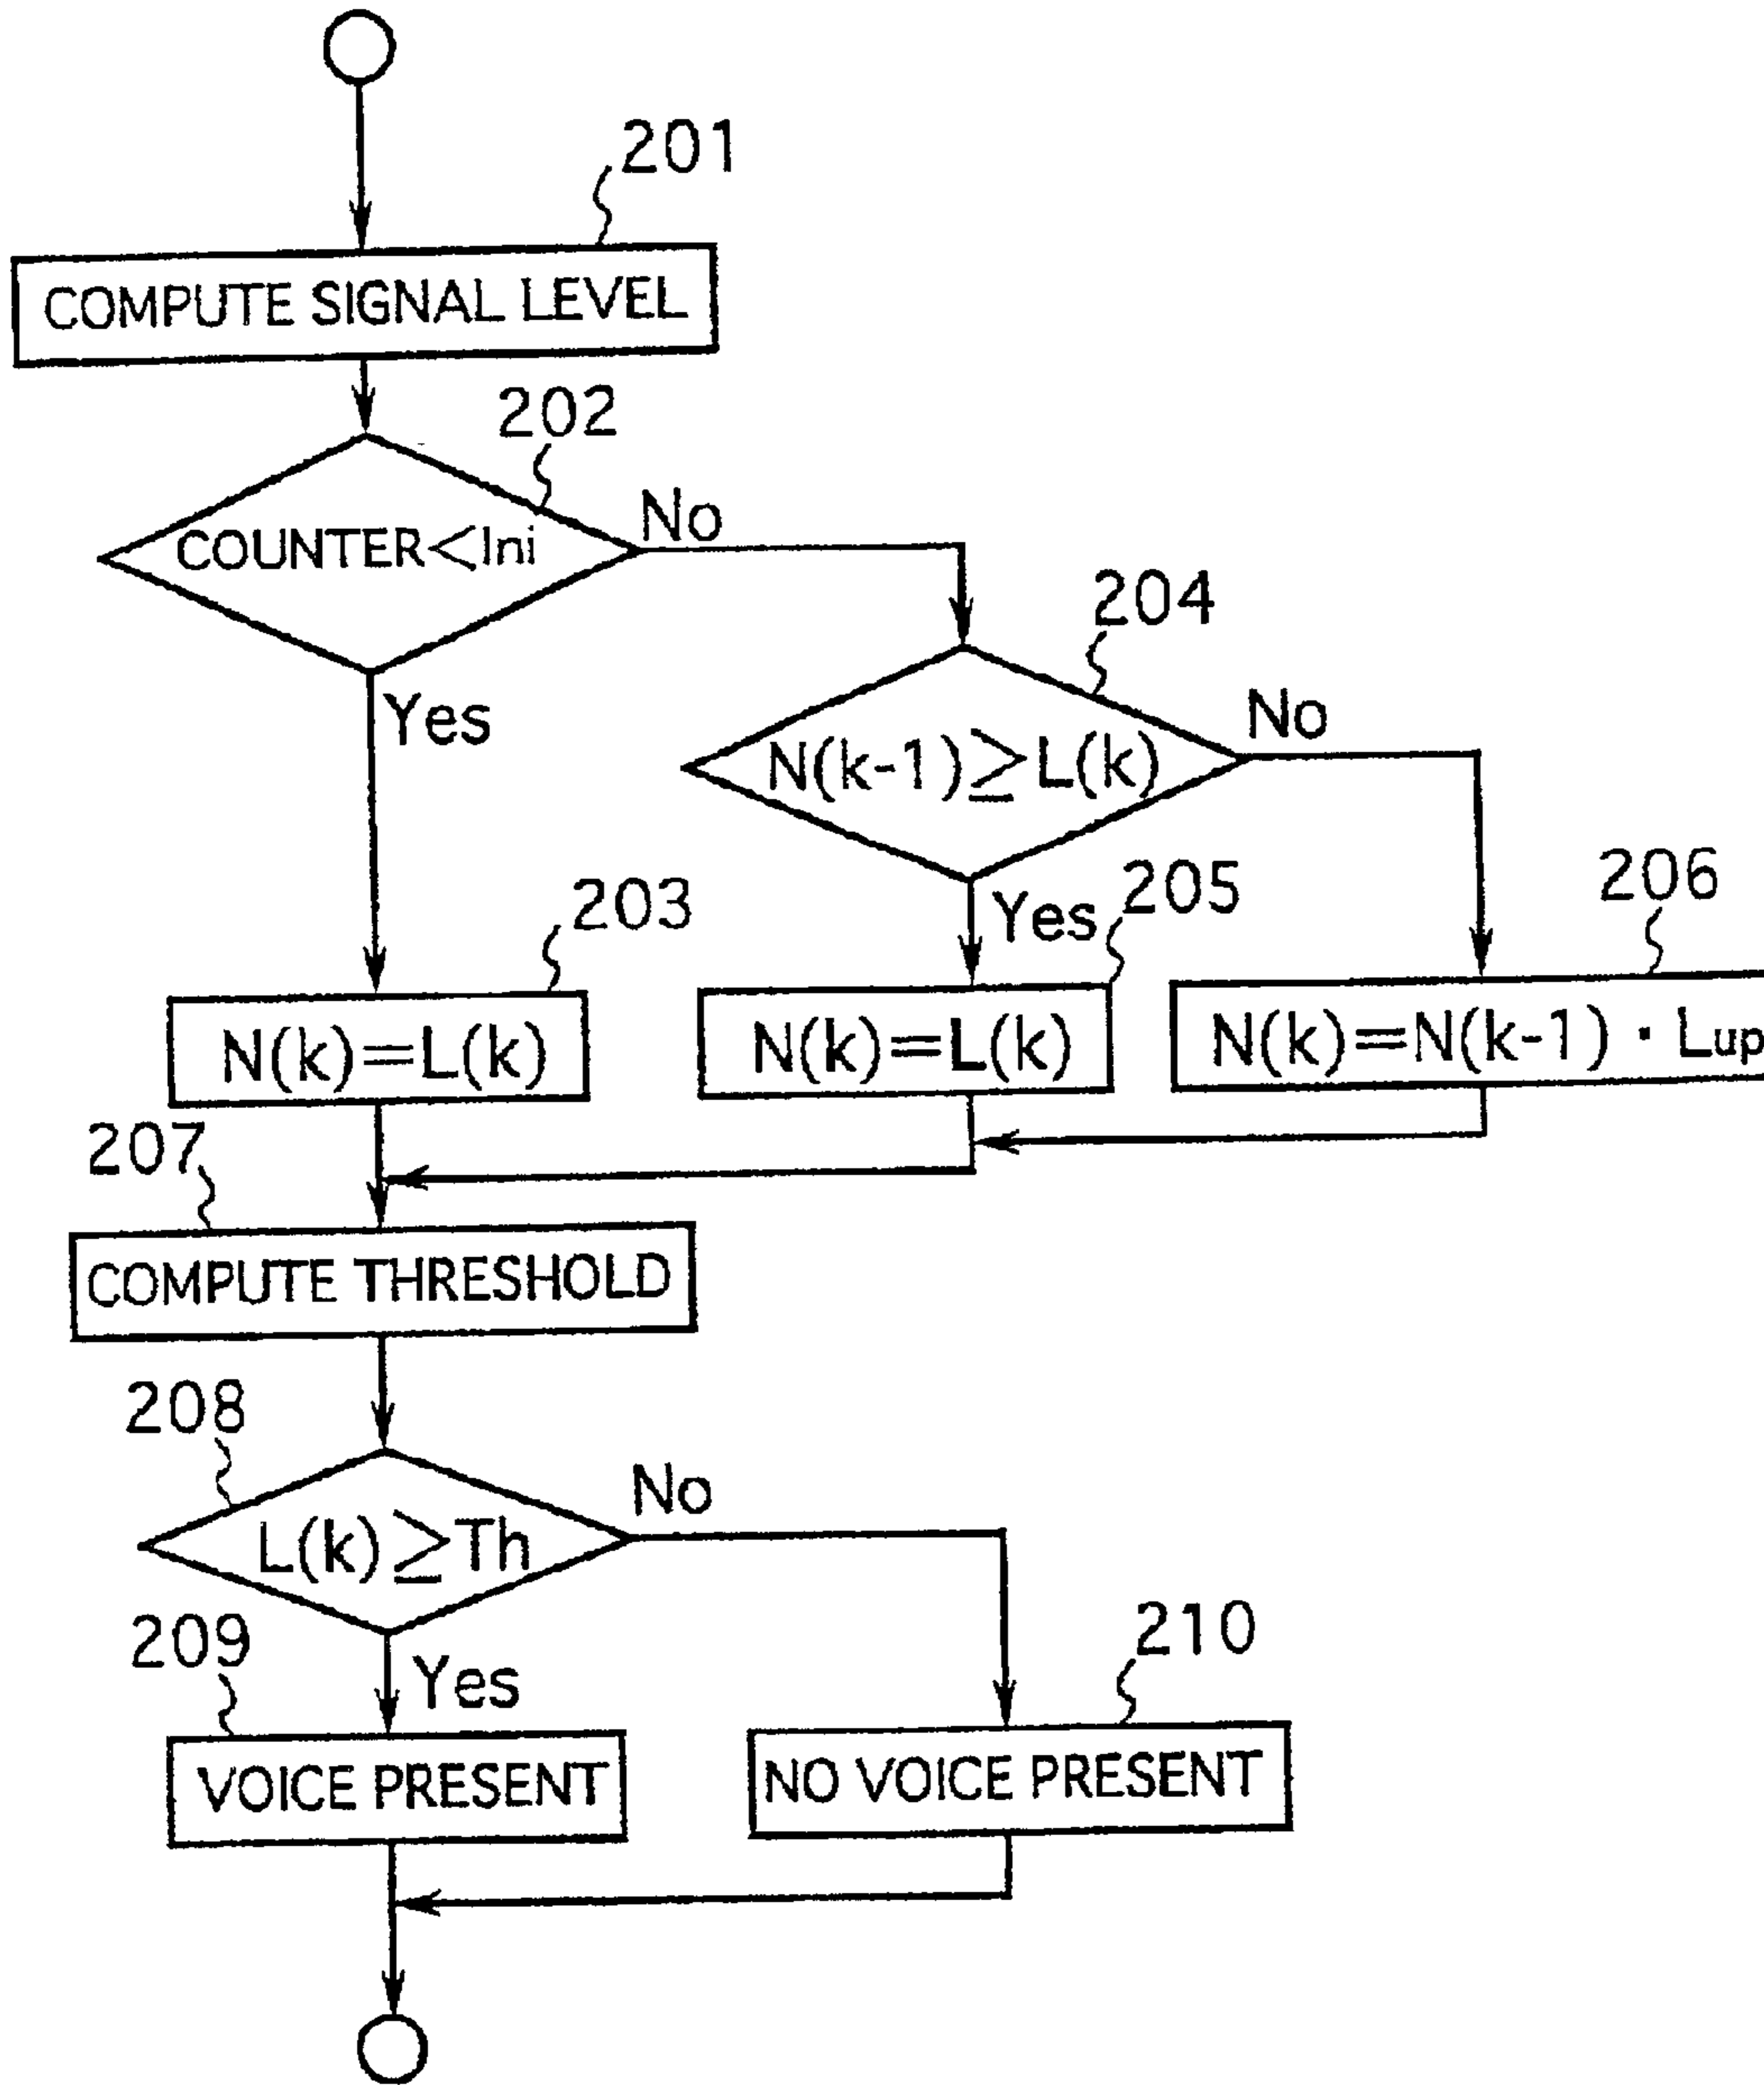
201
COMPUTE SIGNAL LEVEL
202
COUNTER<lni
No
Yes
204
$N(k-1) \geq L(k)$
No
Yes
203
$N(k)=L(k)$
205
$N(k)=L(k)$
206
$N(k)=N(k-1) \cdot$ Lup
207
COMPUTE THRESHOLD
208
$L(k) \geq Th$
No
Yes
209
VOICE PRESENT
210
NO VOICE PRESENT